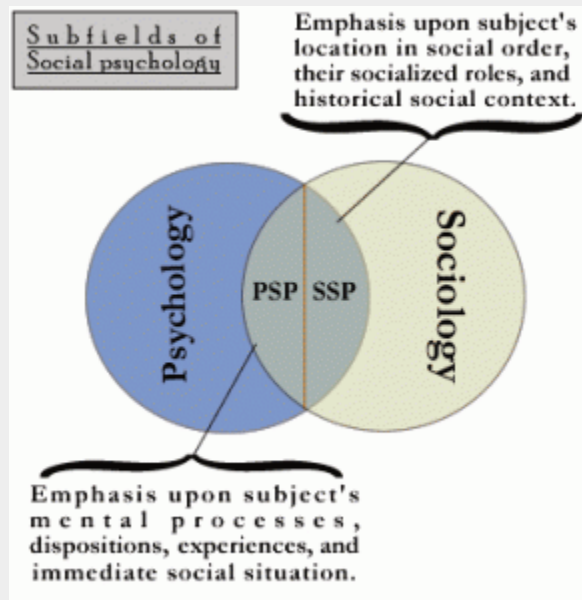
Subfields of Social psychology

Emphasis upon subject's location in social order, their socialized roles, and historical social context.

Psychology

PSP

SSP

Sociology

Emphasis upon subject's mental processes, dispositions, experiences, and immediate social situation.